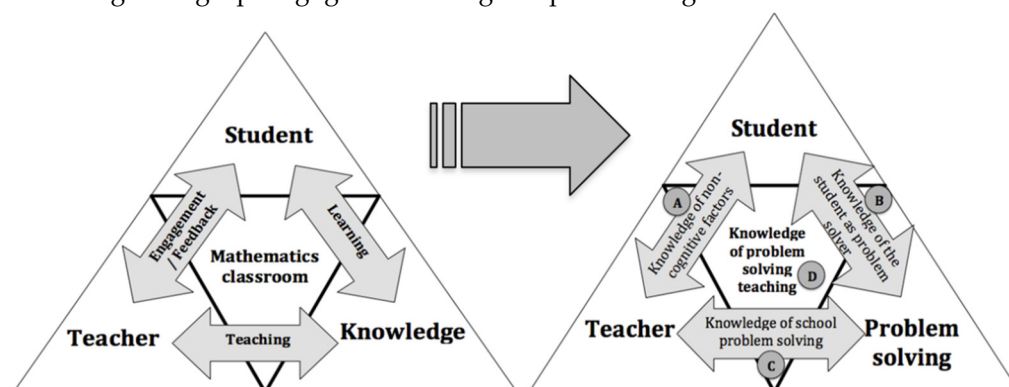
Student

Engagement / Feedback

Learning

Mathematics classroom

Teacher

Teaching

Knowledge

Student

Knowledge of non-cognitive factors

A

Knowledge of the student as problem solver

B

Knowledge of problem solving teaching

D

Teacher

Knowledge of school problem solving

C

Problem solving